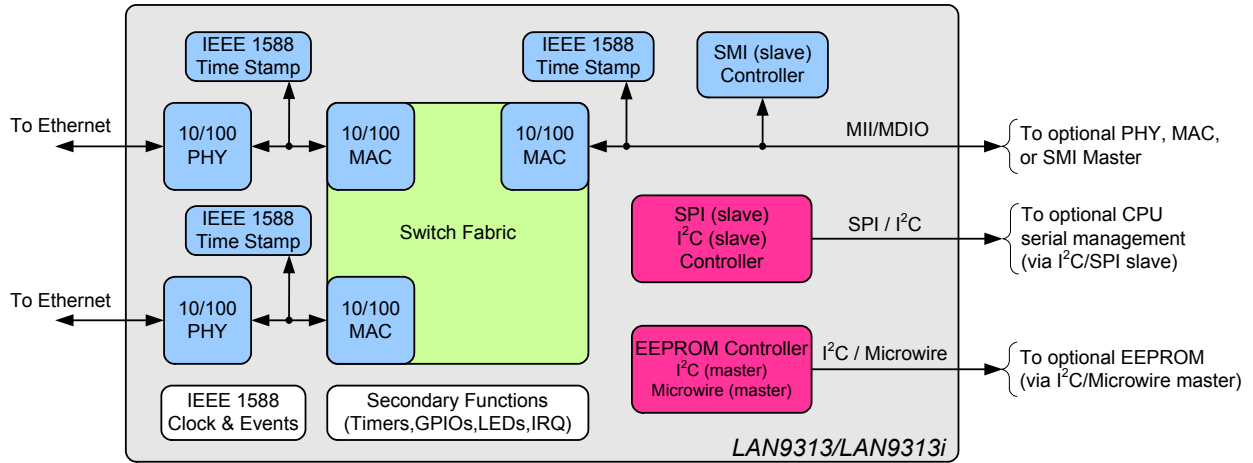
IEEE 1588 Time Stamp

IEEE 1588 Time Stamp

SMI (slave) Controller

To Ethernet

10/100 PHY

10/100 MAC

10/100 MAC

MII/MDIO

To optional PHY, MAC, or SMI Master

IEEE 1588 Time Stamp

Switch Fabric

SPI (slave) $I^2C$ (slave) Controller

SPI / $I^2C$

To optional CPU serial management (via $I^2C$/SPI slave)

To Ethernet

10/100 PHY

10/100 MAC

EEPROM Controller $I^2C$ (master) Microwire (master)

$I^2C$ / Microwire

To optional EEPROM (via $I^2C$/Microwire master)

IEEE 1588 Clock & Events

Secondary Functions (Timers,GPIOs,LEDs,IRQ)

LAN9313/LAN9313i